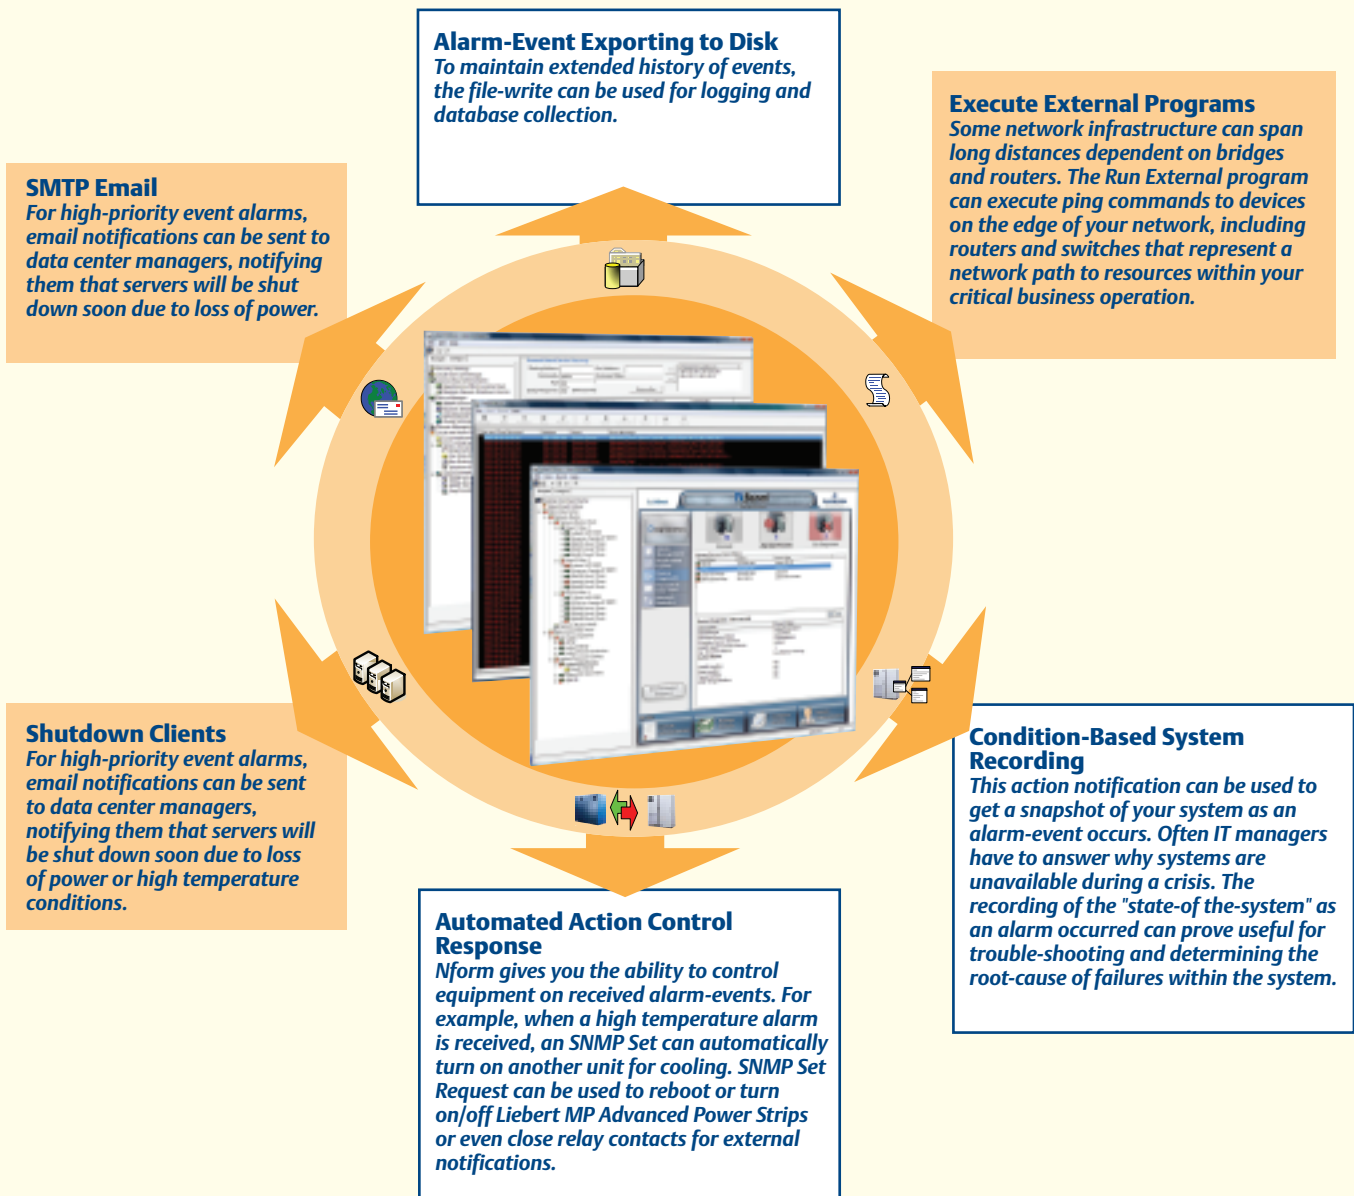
Alarm-Event Exporting to Disk
To maintain extended history of events, the file-write can be used for logging and database collection.

Execute External Programs
Some network infrastructure can span long distances dependent on bridges and routers. The Run External program can execute ping commands to devices on the edge of your network, including routers and switches that represent a network path to resources within your critical business operation.

SMTP Email
For high-priority event alarms, email notifications can be sent to data center managers, notifying them that servers will be shut down soon due to loss of power.

Shutdown Clients
For high-priority event alarms, email notifications can be sent to data center managers, notifying them that servers will be shut down soon due to loss of power or high temperature conditions.

Condition-Based System Recording
This action notification can be used to get a snapshot of your system as an alarm-event occurs. Often IT managers have to answer why systems are unavailable during a crisis. The recording of the "state-of the-system" as an alarm occurred can prove useful for trouble-shooting and determining the root-cause of failures within the system.

Automated Action Control Response
Nform gives you the ability to control equipment on received alarm-events. For example, when a high temperature alarm is received, an SNMP Set can automatically turn on another unit for cooling. SNMP Set Request can be used to reboot or turn on/off Liebert MP Advanced Power Strips or even close relay contacts for external notifications.